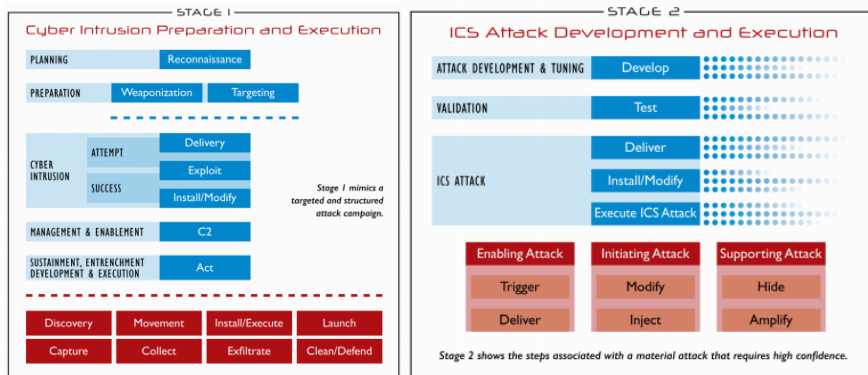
STAGE 1

Cyber Intrusion Preparation and Execution

PLANNING
Reconnaissance

PREPARATION
Weaponization
Targeting

CYBER INTRUSION
ATTEMPT
Delivery
Exploit
SUCCESS
Install/Modify

Stage 1 mimics a targeted and structured attack campaign.

MANAGEMENT & ENABLEMENT
C2

SUSTAINMENT, ENTRENCHMENT DEVELOPMENT & EXECUTION
Act

Discovery
Movement
Install/Execute
Launch
Capture
Collect
Exfiltrate
Clean/Defend

STAGE 2

ICS Attack Development and Execution

ATTACK DEVELOPMENT & TUNING
Develop

VALIDATION
Test

ICS ATTACK
Deliver
Install/Modify
Execute ICS Attack

Enabling Attack
Trigger
Deliver

Initiating Attack
Modify
Inject

Supporting Attack
Hide
Amplify

Stage 2 shows the steps associated with a material attack that requires high confidence.